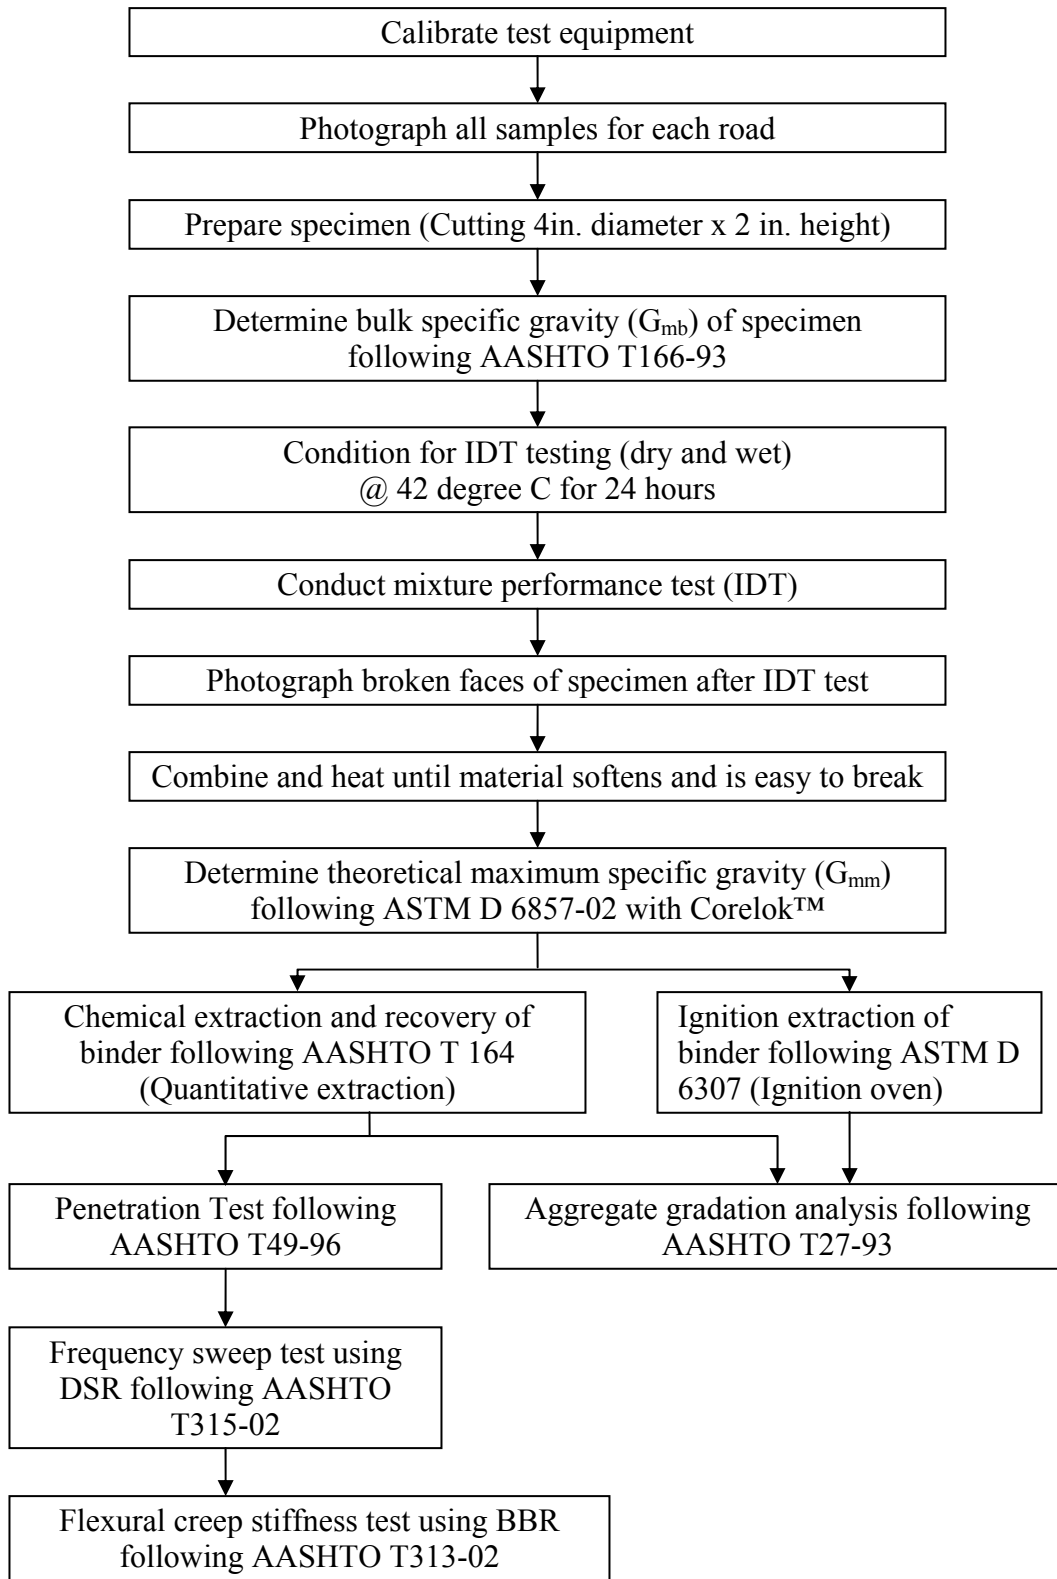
Calibrate test equipment

Photograph all samples for each road

Prepare specimen (Cutting 4in. diameter x 2 in. height)

Determine bulk specific gravity ($G_{mb}$) of specimen following AASHTO T166-93

Condition for IDT testing (dry and wet) @ 42 degree C for 24 hours

Conduct mixture performance test (IDT)

Photograph broken faces of specimen after IDT test

Combine and heat until material softens and is easy to break

Determine theoretical maximum specific gravity ($G_{mm}$) following ASTM D 6857-02 with Corelok™

Chemical extraction and recovery of binder following AASHTO T 164 (Quantitative extraction)

Ignition extraction of binder following ASTM D 6307 (Ignition oven)

Penetration Test following AASHTO T49-96

Aggregate gradation analysis following AASHTO T27-93

Frequency sweep test using DSR following AASHTO T315-02

Flexural creep stiffness test using BBR following AASHTO T313-02